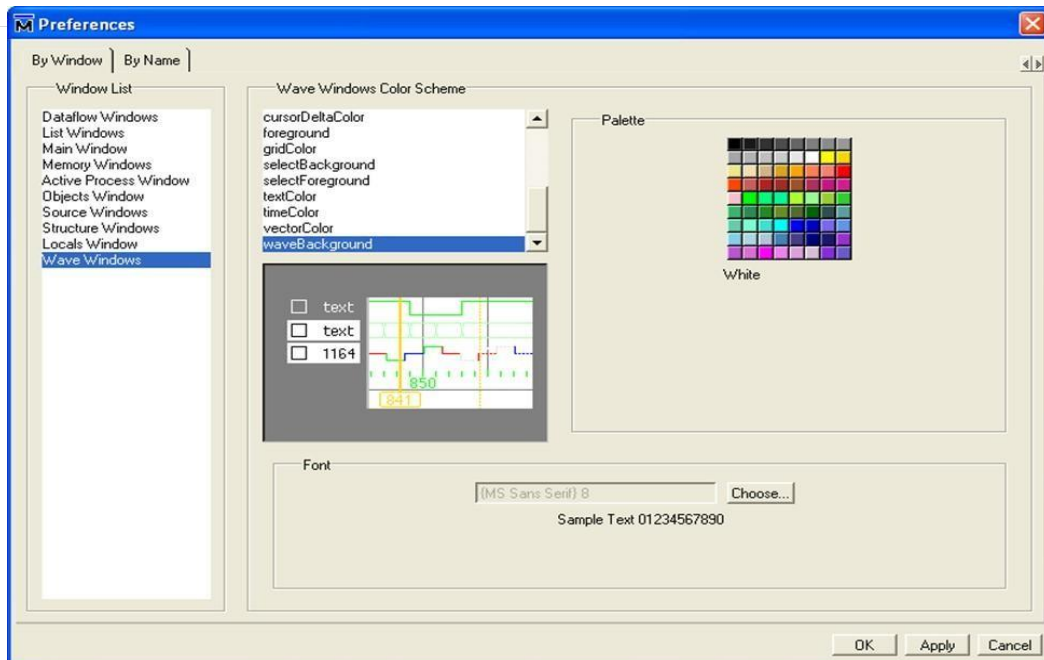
Preferences

By Window | By Name

Window List

Dataflow Windows
List Windows
Main Window
Memory Windows
Active Process Window
Objects Window
Source Windows
Structure Windows
Locals Window
Wave Windows

Wave Windows Color Scheme

cursorDeltaColor
foreground
gridColor
selectBackground
selectForeground
textColor
timeColor
vectorColor
waveBackground

text
text
1164
850
841

Palette

White

Font

(MS Sans Serif) 8
Choose...
Sample Text 01234567890

OK
Apply
Cancel